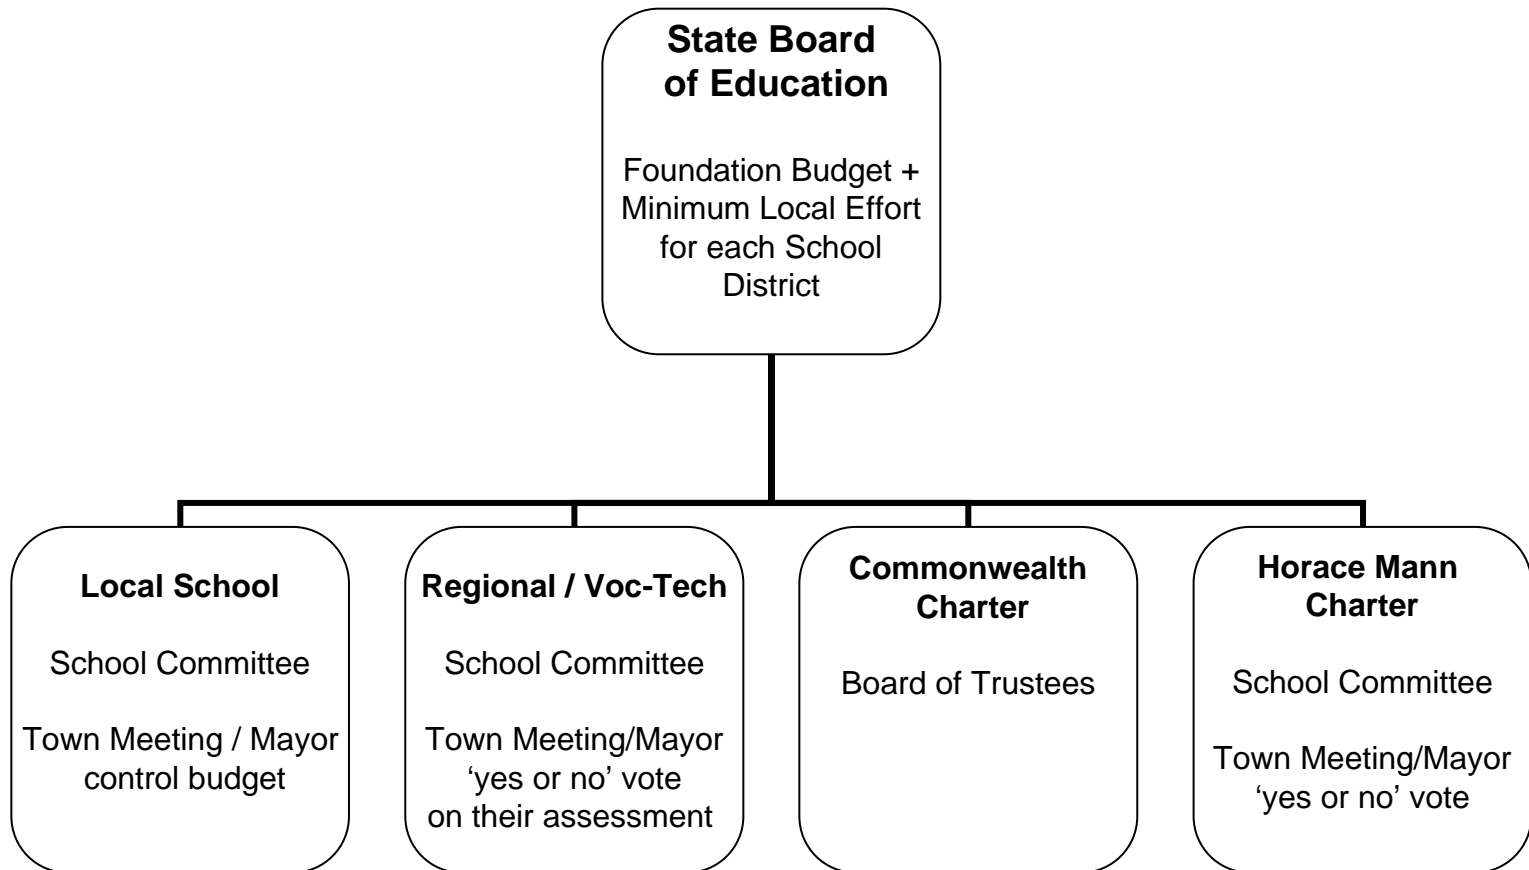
State Board of Education

Foundation Budget + Minimum Local Effort for each School District

Local School

School Committee

Town Meeting / Mayor control budget

Regional / Voc-Tech

School Committee

Town Meeting/Mayor 'yes or no' vote on their assessment

Commonwealth Charter

Board of Trustees

Horace Mann Charter

School Committee

Town Meeting/Mayor 'yes or no' vote